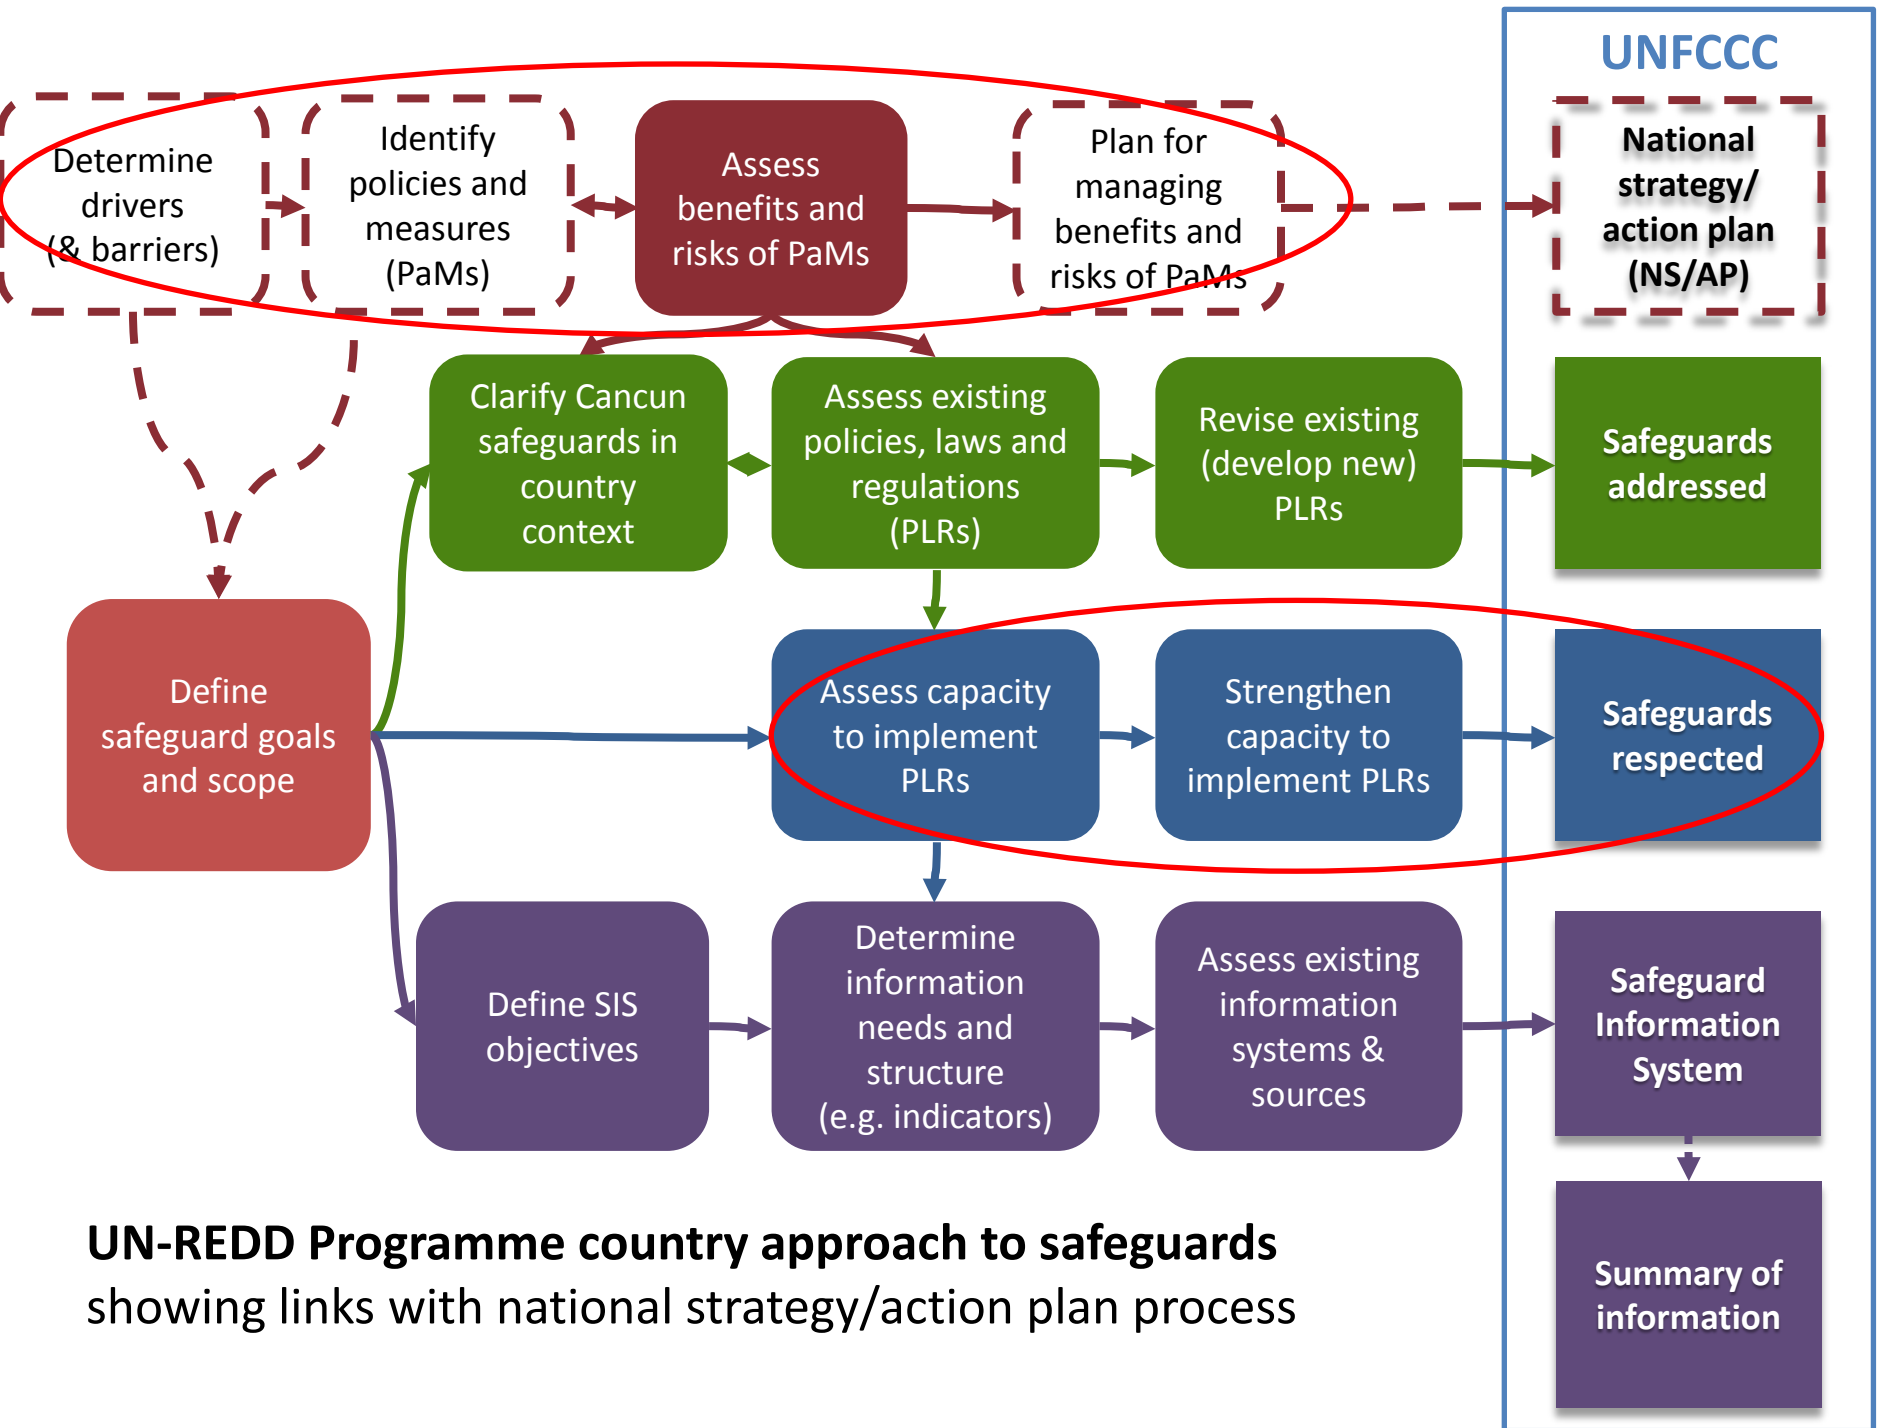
UNFCCC

Determine drivers (& barriers)

Identify policies and measures (PaMs)

Assess benefits and risks of PaMs

Plan for managing benefits and risks of PaMs

National strategy/ action plan (NS/AP)

Clarify Cancun safeguards in country context

Assess existing policies, laws and regulations (PLRs)

Revise existing (develop new) PLRs

Safeguards addressed

Define safeguard goals and scope

Assess capacity to implement PLRs

Strengthen capacity to implement PLRs

Safeguards respected

Define SIS objectives

Determine information needs and structure (e.g. indicators)

Assess existing information systems & sources

Safeguard Information System

Summary of information

UN-REDD Programme country approach to safeguards showing links with national strategy/action plan process